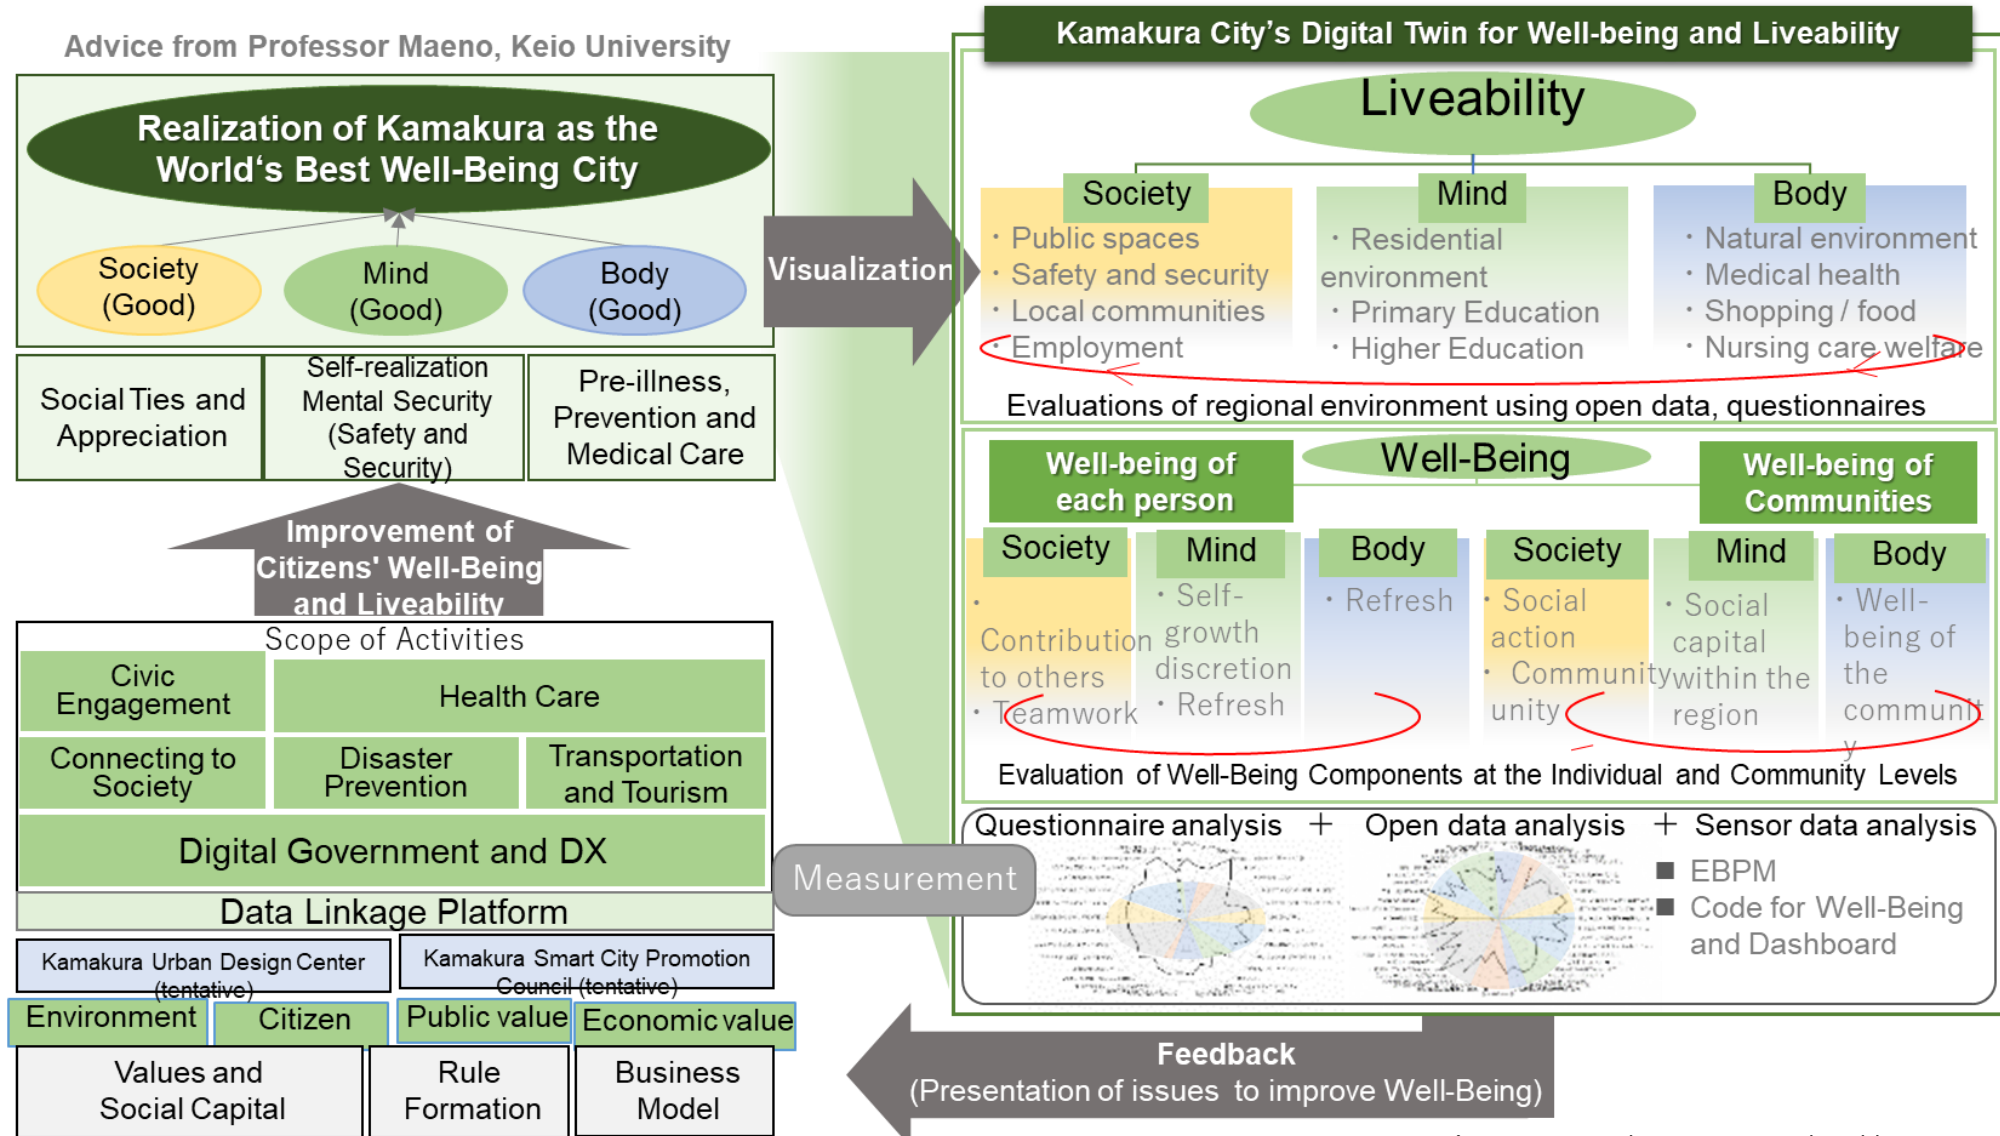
Advice from Professor Maeno, Keio University

Realization of Kamakura as the World's Best Well-Being City

Society (Good)
Mind (Good)
Body (Good)

Social Ties and Appreciation
Self-realization Mental Security (Safety and Security)
Pre-illness, Prevention and Medical Care

Improvement of Citizens' Well-Being and Liveability

Scope of Activities
Civic Engagement
Health Care
Connecting to Society
Disaster Prevention
Transportation and Tourism
Digital Government and DX
Data Linkage Platform
Kamakura Urban Design Center (tentative)
Kamakura Smart City Promotion Council (tentative)
Environment
Citizen
Public value
Economic value
Values and Social Capital
Rule Formation
Business Model

Visualization

Kamakura City's Digital Twin for Well-being and Liveability

Liveability
Society
・Public spaces
・Safety and security
・Local communities
・Employment
Mind
・Residential environment
・Primary Education
・Higher Education
Body
・Natural environment
・Medical health
・Shopping / food
・Nursing care welfare
Evaluations of regional environment using open data, questionnaires

Well-Being
Well-being of each person
Well-being of Communities
Society
・Contribution to others
・Teamwork
Mind
・Self-growth discretion
・Refresh
Body
・Refresh
Society
・Social action
・Community unity
Mind
・Social capital within the region
Body
・Well-being of the community
Evaluation of Well-Being Components at the Individual and Community Levels

Questionnaire analysis ＋ Open data analysis ＋ Sensor data analysis
■ EBPM
■ Code for Well-Being and Dashboard

Measurement

Feedback
(Presentation of issues to improve Well-Being)